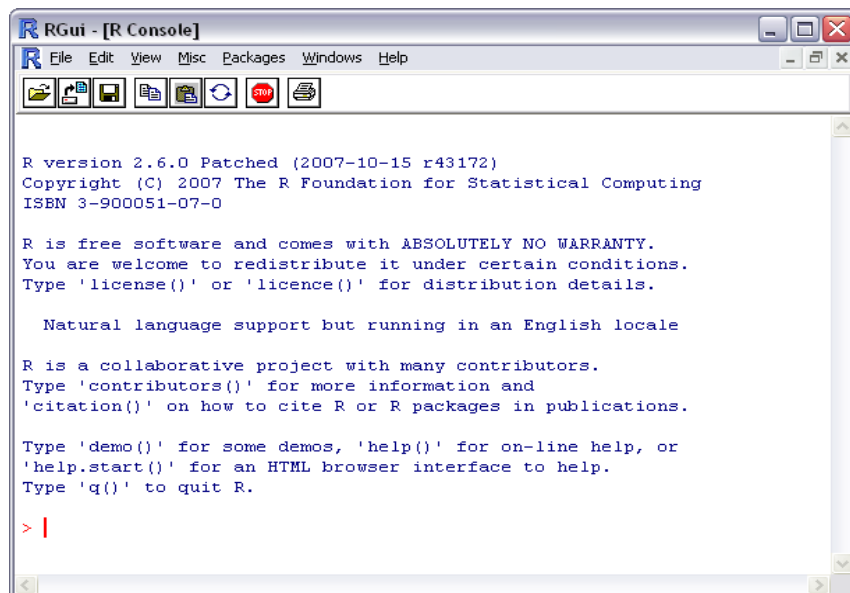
RGui - [R Console]

File Edit View Misc Packages Windows Help

R version 2.6.0 Patched (2007-10-15 r43172)
Copyright (C) 2007 The R Foundation for Statistical Computing
ISBN 3-900051-07-0

R is free software and comes with ABSOLUTELY NO WARRANTY.
You are welcome to redistribute it under certain conditions.
Type 'license()' or 'licence()' for distribution details.

Natural language support but running in an English locale

R is a collaborative project with many contributors.
Type 'contributors()' for more information and
'citation()' on how to cite R or R packages in publications.

Type 'demo()' for some demos, 'help()' for on-line help, or
'help.start()' for an HTML browser interface to help.
Type 'q()' to quit R.

>